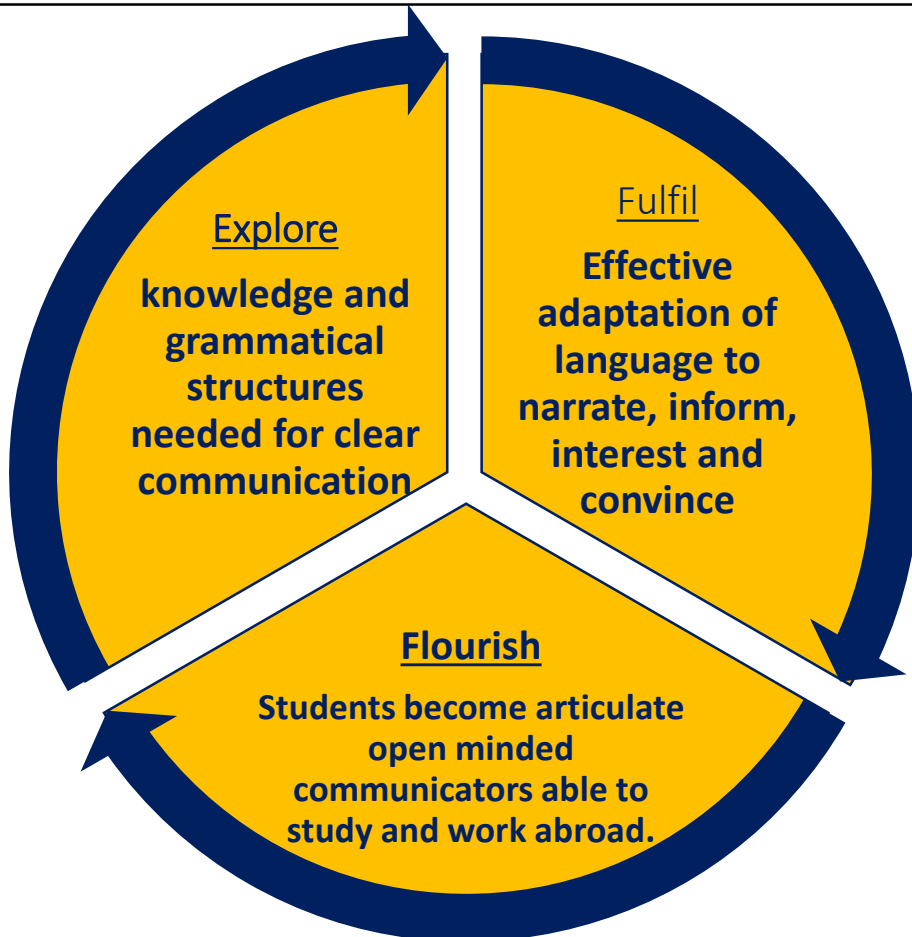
Explore

knowledge and grammatical structures needed for clear communication

Fulfil

Effective adaptation of language to narrate, inform, interest and convince

Flourish

Students become articulate open minded communicators able to study and work abroad.